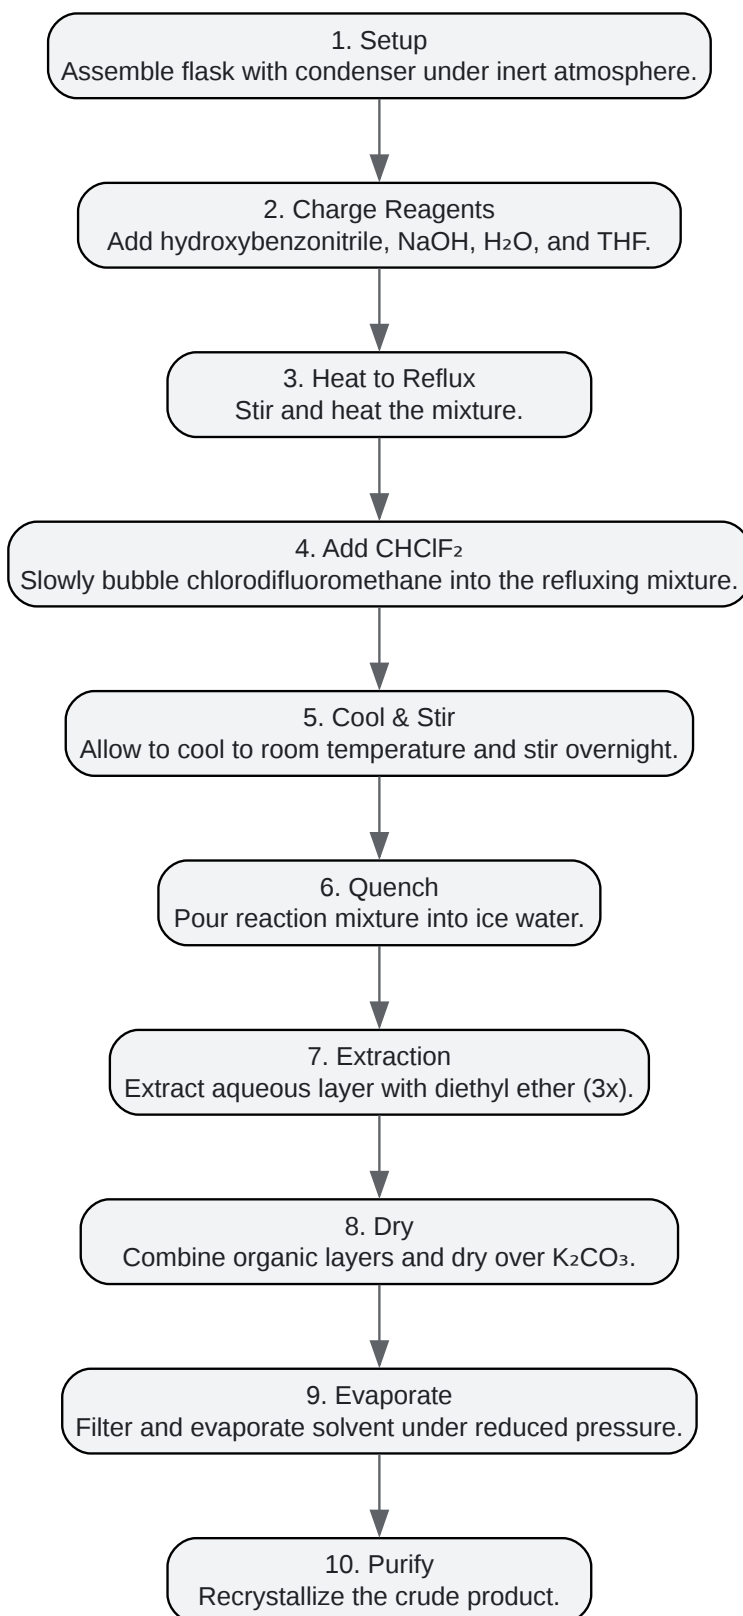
1. Setup
Assemble flask with condenser under inert atmosphere.

2. Charge Reagents
Add hydroxybenzonitrile, NaOH, $H_2O$, and THF.

3. Heat to Reflux
Stir and heat the mixture.

4. Add $CHClF_2$
Slowly bubble chlorodifluoromethane into the refluxing mixture.

5. Cool & Stir
Allow to cool to room temperature and stir overnight.

6. Quench
Pour reaction mixture into ice water.

7. Extraction
Extract aqueous layer with diethyl ether (3x).

8. Dry
Combine organic layers and dry over $K_2CO_3$.

9. Evaporate
Filter and evaporate solvent under reduced pressure.

10. Purify
Recrystallize the crude product.